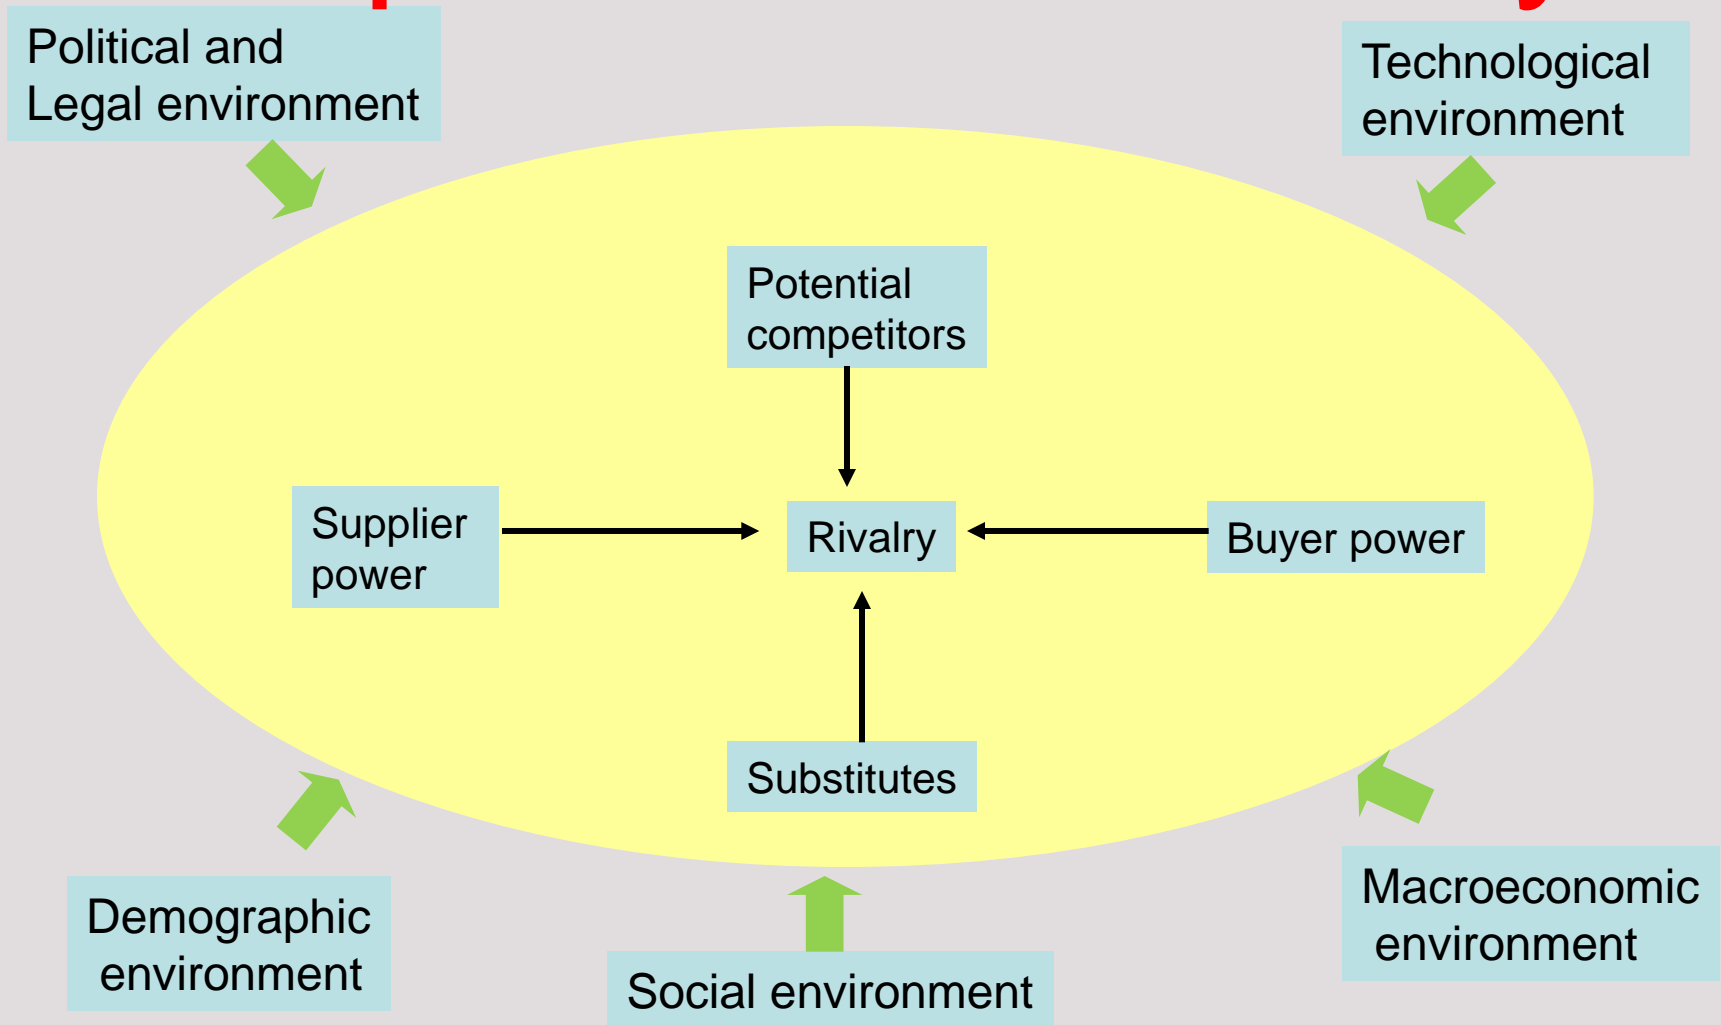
Political and Legal environment

Technological environment

Potential competitors

Supplier power

Rivalry

Buyer power

Substitutes

Demographic environment

Social environment

Macroeconomic environment